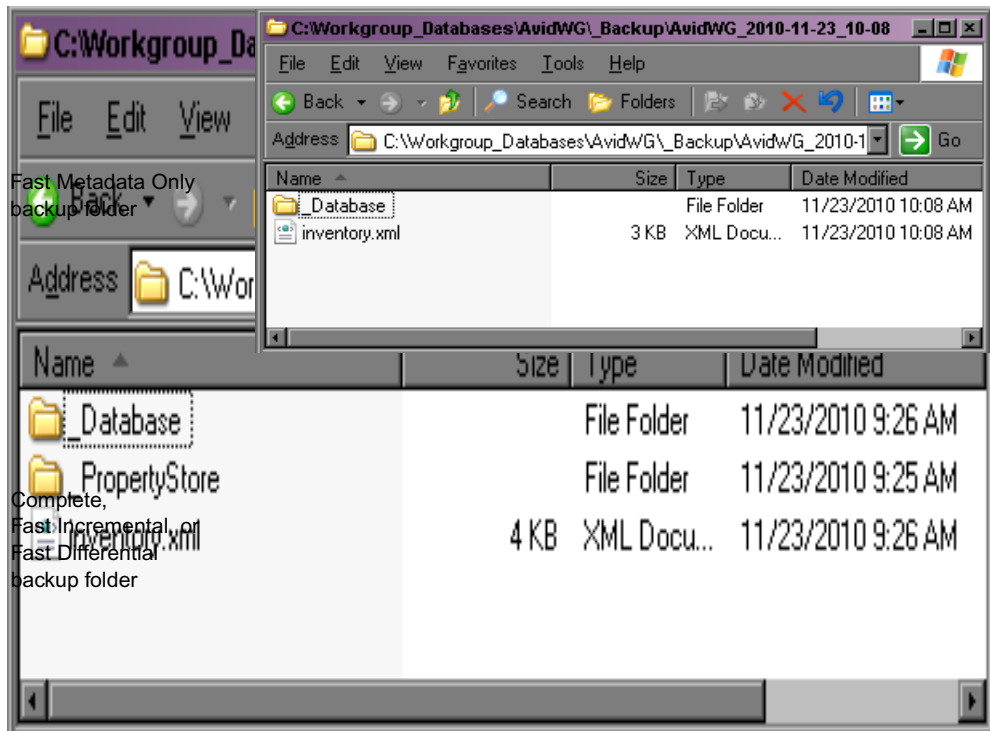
C:\Workgroup_Da

File Edit View

Fast Metadata Only backup folder

Back

Address C:\Wor

C:\Workgroup_Databases\AvidWG\_Backup\AvidWG_2010-11-23_10-08

File Edit View Favorites Tools Help

Back Search Folders

Address C:\Workgroup_Databases\AvidWG\_Backup\AvidWG_2010-1 Go

| Name | Size | Type | Date Modified |
|---|---|---|---|
| _Database | | File Folder | 11/23/2010 10:08 AM |
| inventory.xml | 3 KB | XML Docu... | 11/23/2010 10:08 AM |

| Name | Size | Type | Date Modified |
|---|---|---|---|
| _Database | | File Folder | 11/23/2010 9:26 AM |
| _PropertyStore | | File Folder | 11/23/2010 9:25 AM |
| inventory.xml | 4 KB | XML Docu... | 11/23/2010 9:26 AM |

Complete, Fast Incremental, or Fast Differential backup folder